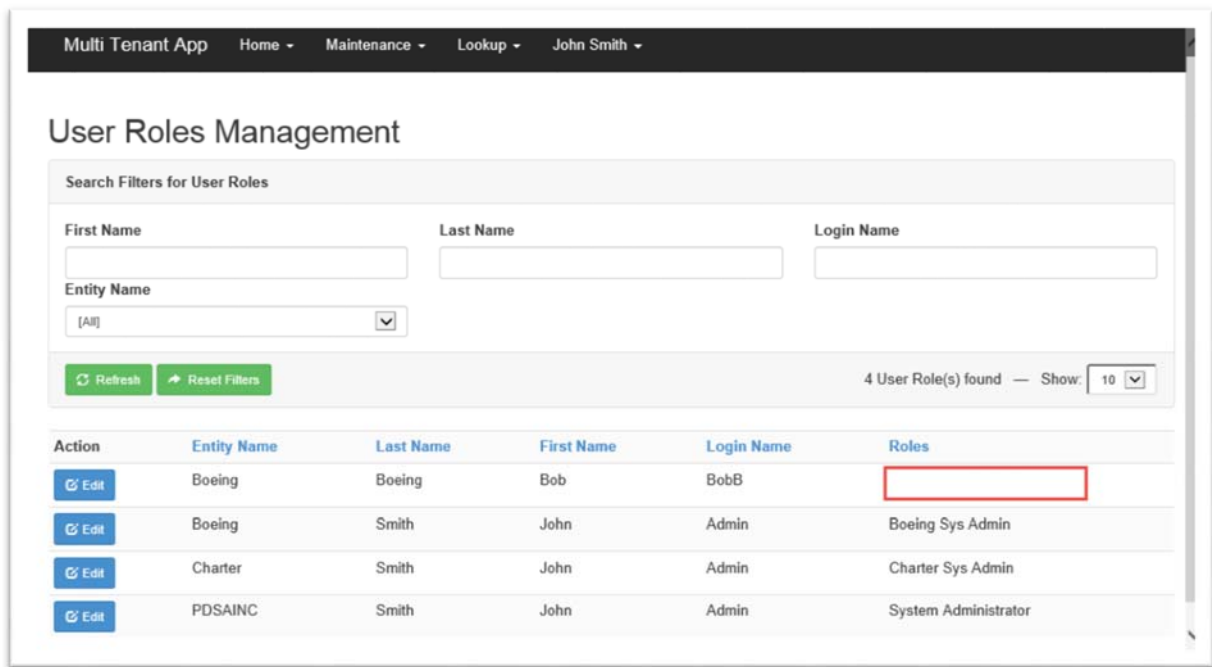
Multi Tenant App Home ▾ Maintenance ▾ Lookup ▾ John Smith ▾

User Roles Management

Search Filters for User Roles

First Name

Last Name

Login Name

Entity Name

[All]

Refresh Reset Filters

4 User Role(s) found — Show: 10

| Action | Entity Name | Last Name | First Name | Login Name | Roles |
|---|---|---|---|---|---|
| Edit | Boeing | Boeing | Bob | BobB | |
| Edit | Boeing | Smith | John | Admin | Boeing Sys Admin |
| Edit | Charter | Smith | John | Admin | Charter Sys Admin |
| Edit | PDSAINC | Smith | John | Admin | System Administrator |